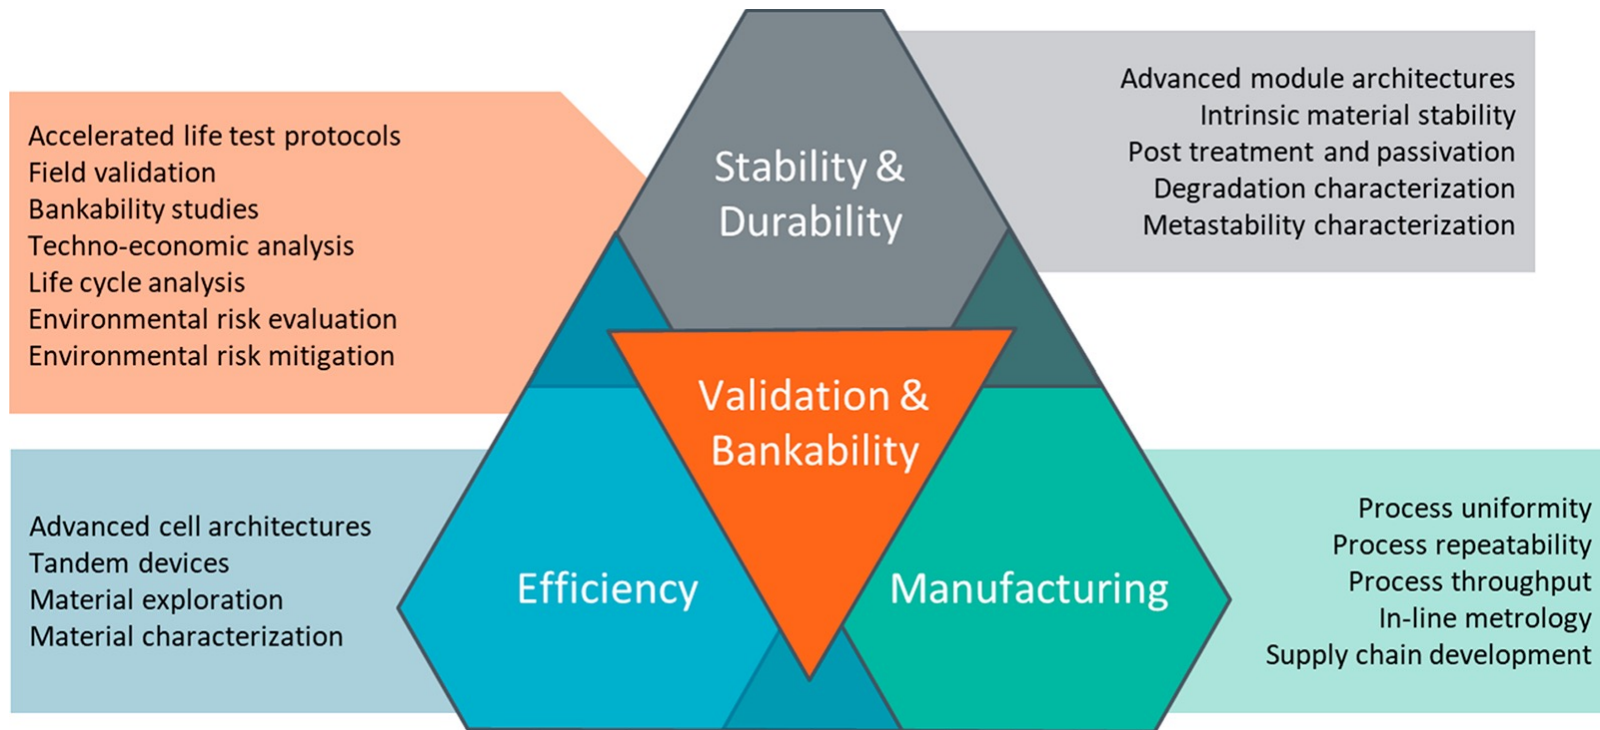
Accelerated life test protocols
Field validation
Bankability studies
Techno-economic analysis
Life cycle analysis
Environmental risk evaluation
Environmental risk mitigation

Stability & Durability

Advanced module architectures
Intrinsic material stability
Post treatment and passivation
Degradation characterization
Metastability characterization

Validation & Bankability

Advanced cell architectures
Tandem devices
Material exploration
Material characterization

Efficiency

Manufacturing

Process uniformity
Process repeatability
Process throughput
In-line metrology
Supply chain development